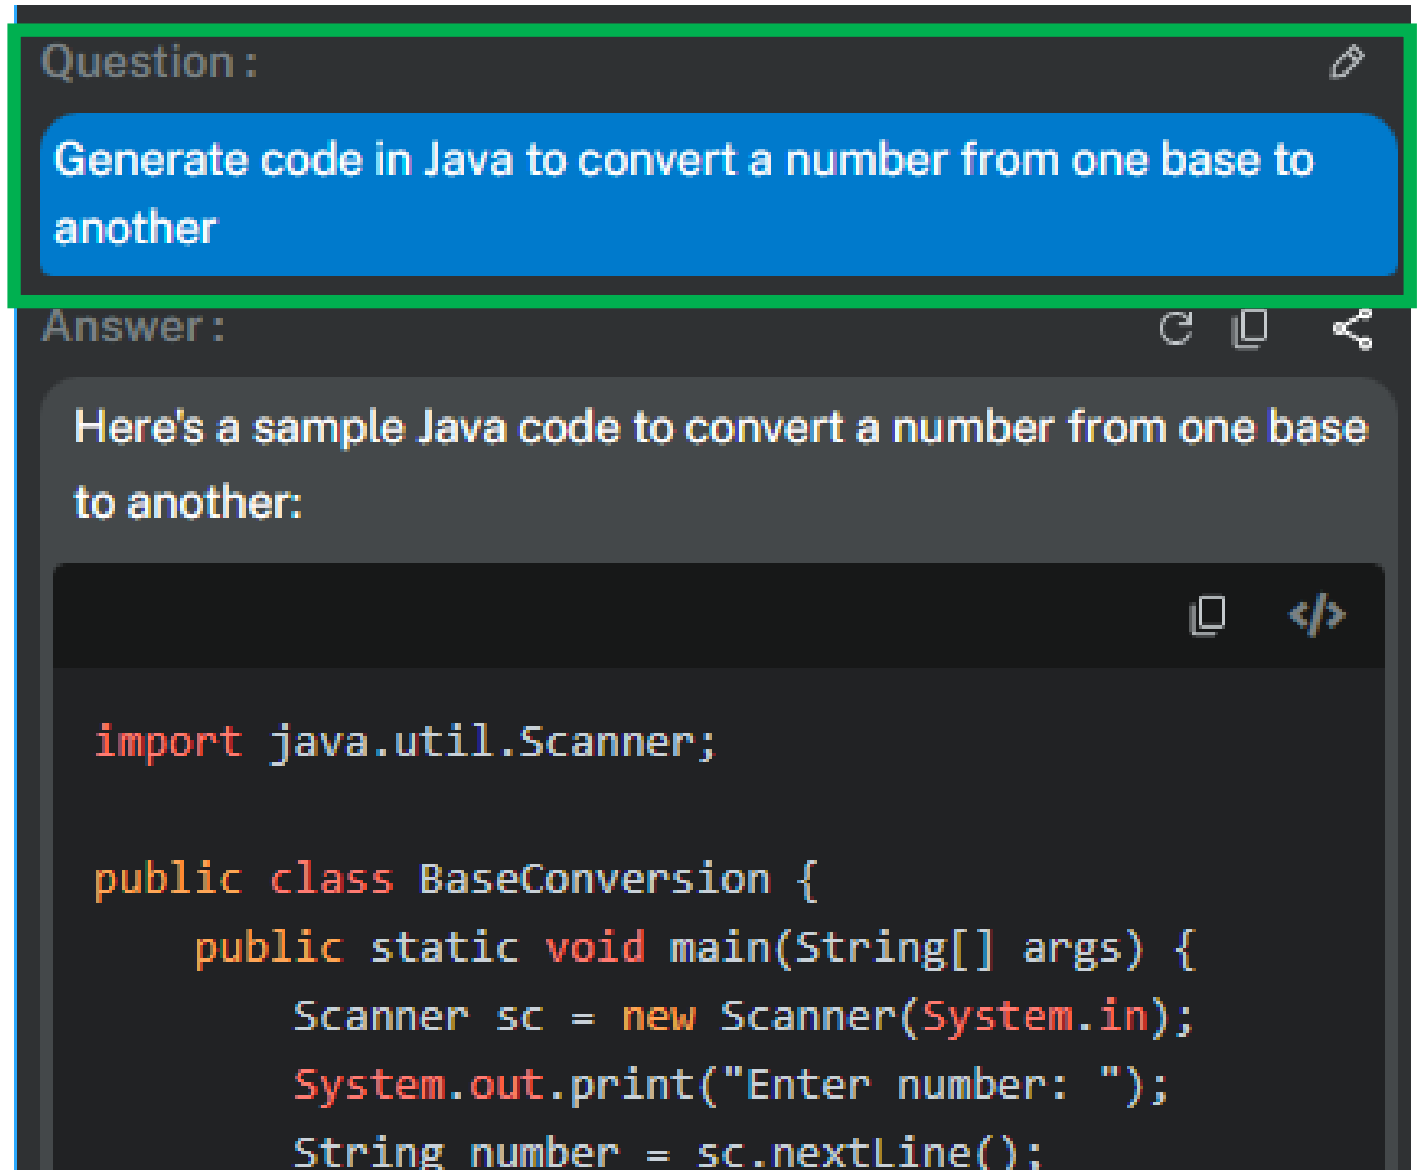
Question :

Generate code in Java to convert a number from one base to another

Answer :

Here's a sample Java code to convert a number from one base to another:

import java.util.Scanner;

public class BaseConversion {
    public static void main(String[] args) {
        Scanner sc = new Scanner(System.in);
        System.out.print("Enter number: ");
        String number = sc.nextLine();